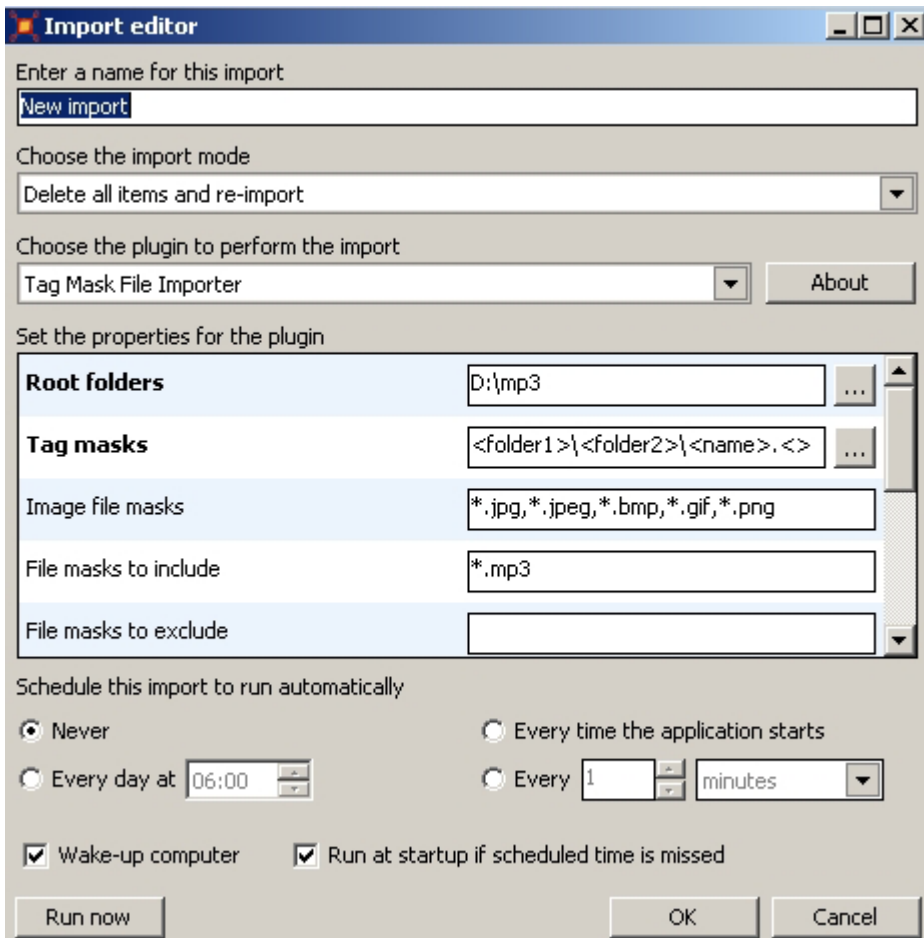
Import editor

Enter a name for this import

New import

Choose the import mode

Delete all items and re-import

Choose the plugin to perform the import

Tag Mask File Importer

About

Set the properties for the plugin

| | |
|---|---|
| **Root folders** | D:\mp3 ... |
| **Tag masks** | <folder1>\<folder2>\<name>.<> ... |
| Image file masks | *.jpg,*.jpeg,*.bmp,*.gif,*.png |
| File masks to include | *.mp3 |
| File masks to exclude | |

Schedule this import to run automatically

Never

Every time the application starts

Every day at 06:00

Every 1 minutes

Wake-up computer

Run at startup if scheduled time is missed

Run now

OK

Cancel